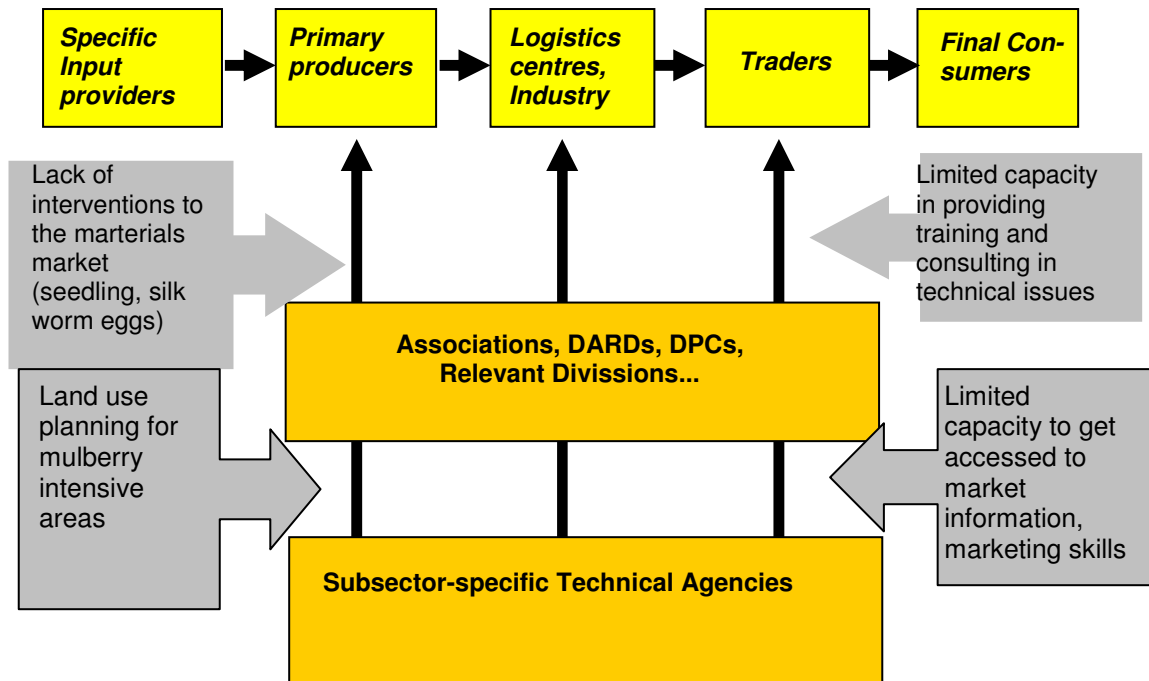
Specific Input providers

Primary producers

Logistics centres, Industry

Traders

Final Consumers

Lack of interventions to the marterials market (seedling, silk worm eggs)

Limited capacity in providing training and consulting in technical issues

Associations, DARDs, DPCs, Relevant Divisions...

Land use planning for mulberry intensive areas

Limited capacity to get accessed to market information, marketing skills

Subsector-specific Technical Agencies